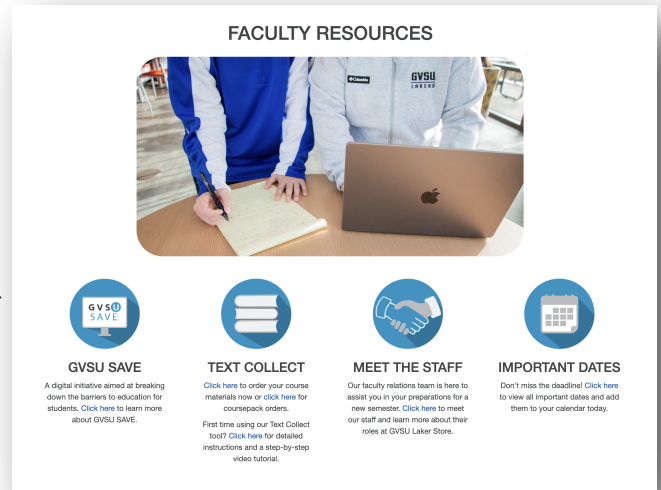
FACULTY RESOURCES

Columbia

GVSU LAKERS

GVSU SAVE

GVSU SAVE

A digital initiative aimed at breaking down the barriers to education for students. Click here to learn more about GVSU SAVE.

TEXT COLLECT

Click here to order your course materials now or click here for coursepack orders.

First time using our Text Collect tool? Click here for detailed instructions and a step-by-step video tutorial.

MEET THE STAFF

Our faculty relations team is here to assist you in your preparations for a new semester. Click here to meet our staff and learn more about their roles at GVSU Laker Store.

IMPORTANT DATES

Don't miss the deadline! Click here to view all important dates and add them to your calendar today.